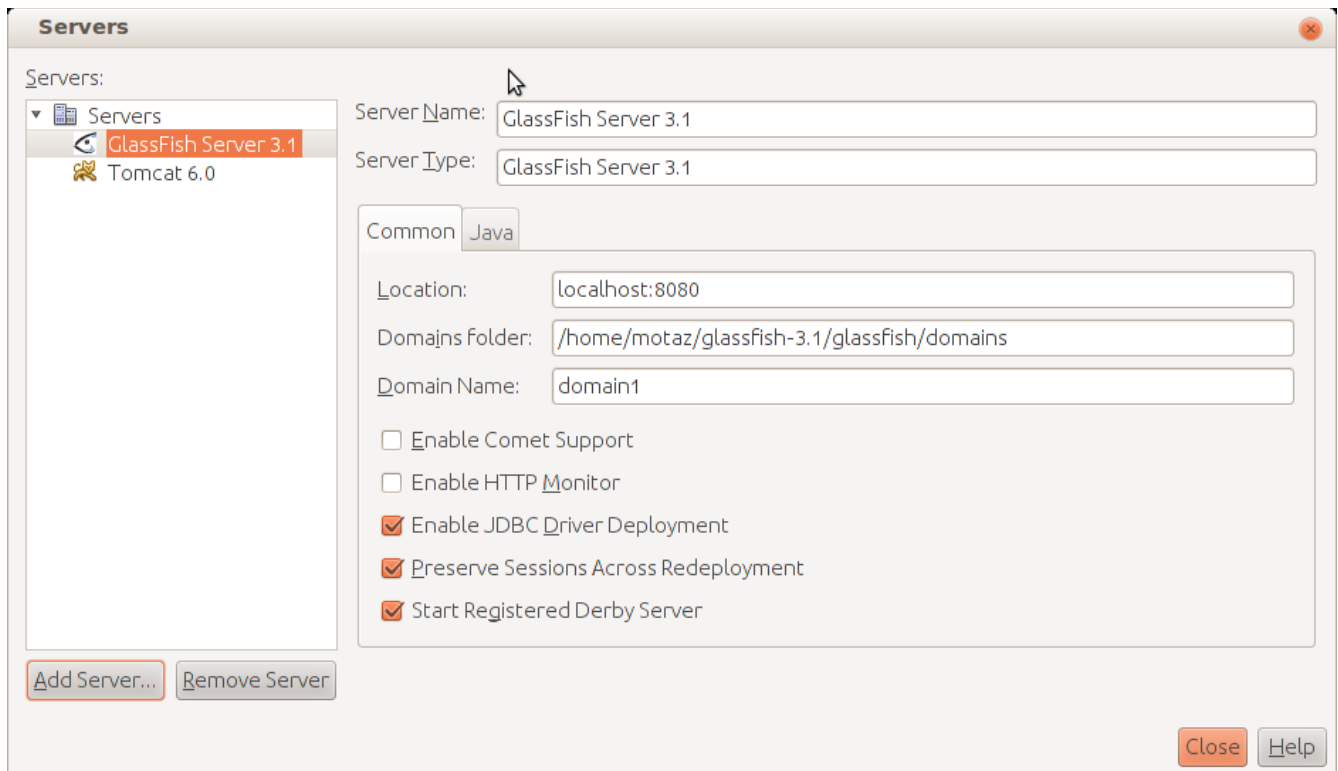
Servers

Servers:

Servers
GlassFish Server 3.1
Tomcat 6.0

Server Name: GlassFish Server 3.1

Server Type: GlassFish Server 3.1

Common | Java

Location: localhost:8080

Domains folder: /home/motaz/glassfish-3.1/glassfish/domains

Domain Name: domain1

Enable Comet Support

Enable HTTP Monitor

Enable JDBC Driver Deployment

Preserve Sessions Across Redeployment

Start Registered Derby Server

Add Server... | Remove Server

Close | Help